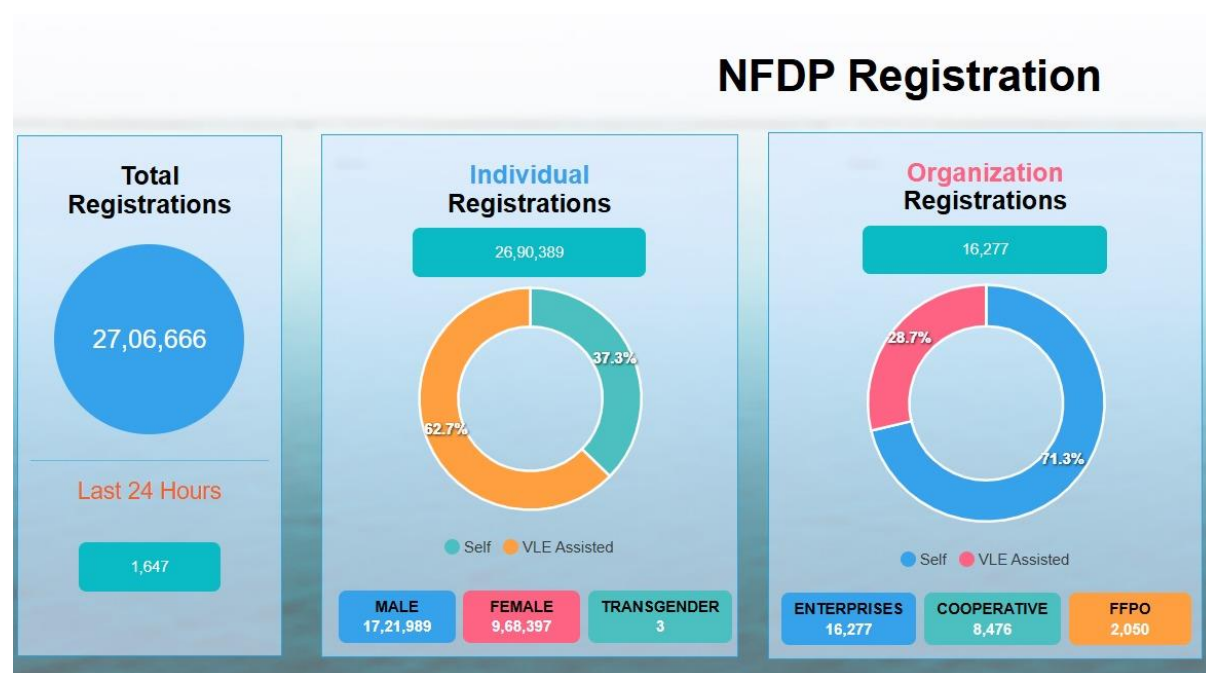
NFDP Registration

Total Registrations

27,06,666

Last 24 Hours

1,647

Individual Registrations

26,90,389

37.3%

62.7%

Self VLE Assisted

MALE 17,21,989

FEMALE 9,68,397

TRANSGENDER 3

Organization Registrations

16,277

28.7%

71.3%

Self VLE Assisted

ENTERPRISES 16,277

COOPERATIVE 8,476

FFPO 2,050